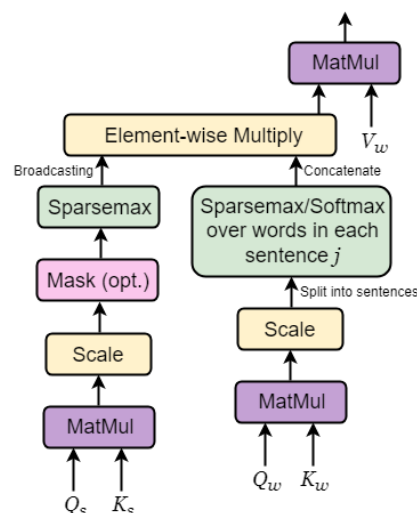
MatMul

Element-wise Multiply

$V_w$

Broadcasting

Concatenate

Sparsemax

Sparsemax/Softmax over words in each sentence $j$

Mask (opt.)

Split into sentences

Scale

Scale

MatMul

MatMul

$Q_w$ $K_w$

$Q_s$ $K_s$